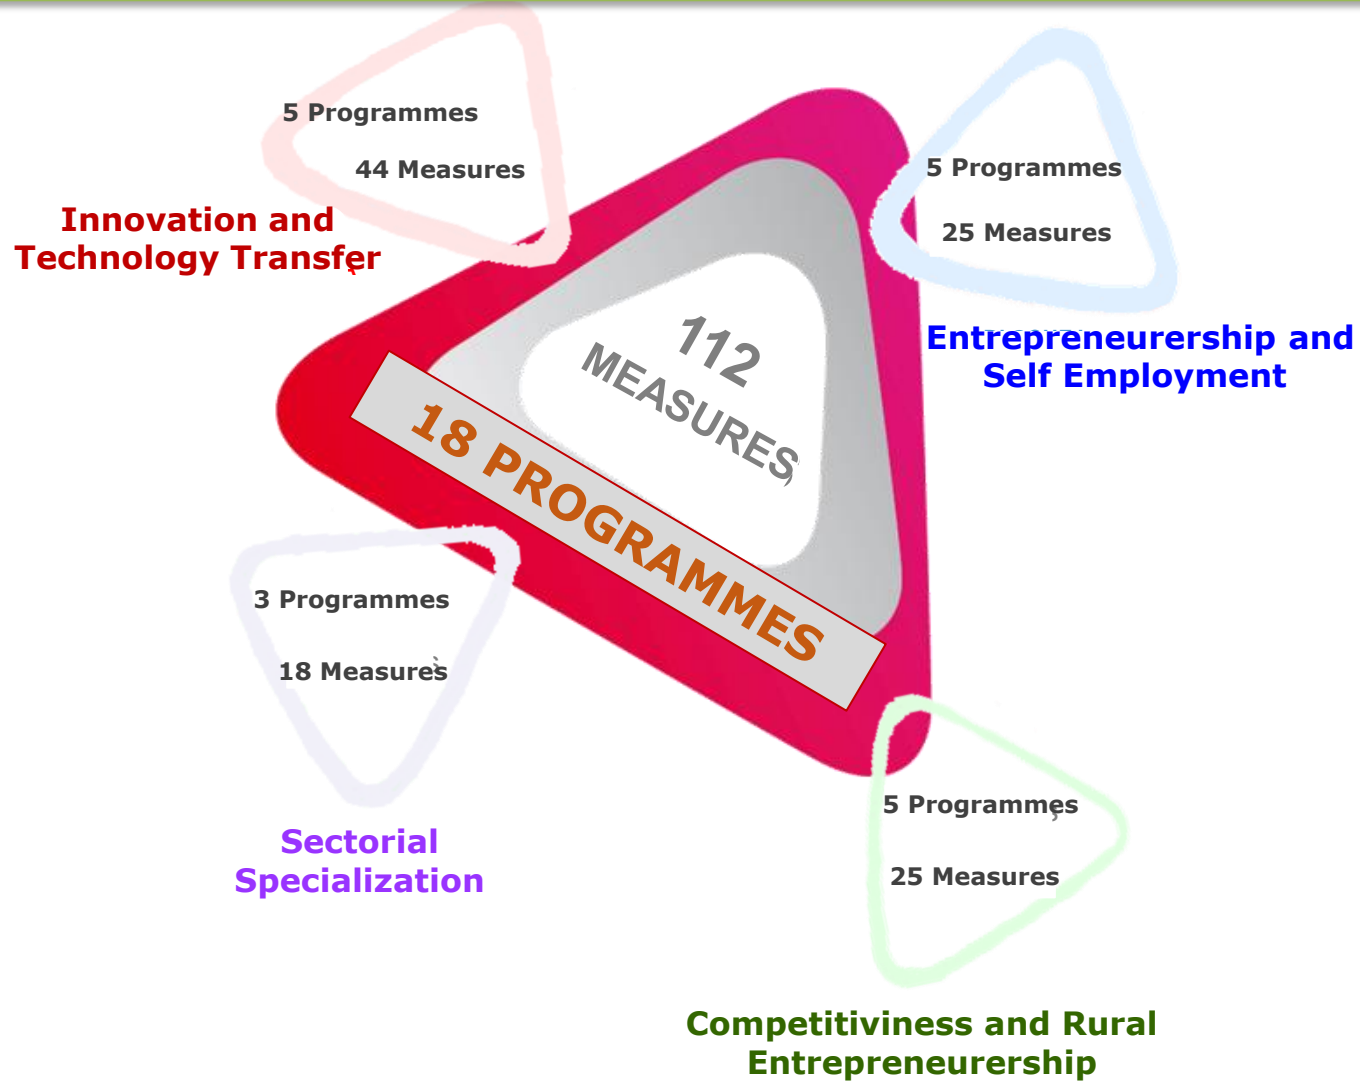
5 Programmes

44 Measures

Innovation and Technology Transfer

5 Programmes

25 Measures

Entrepreneurship and Self Employment

112 MEASURES

18 PROGRAMMES

3 Programmes

18 Measures

Sectorial Specialization

5 Programmes

25 Measures

Competitiviness and Rural Entrepreneurership